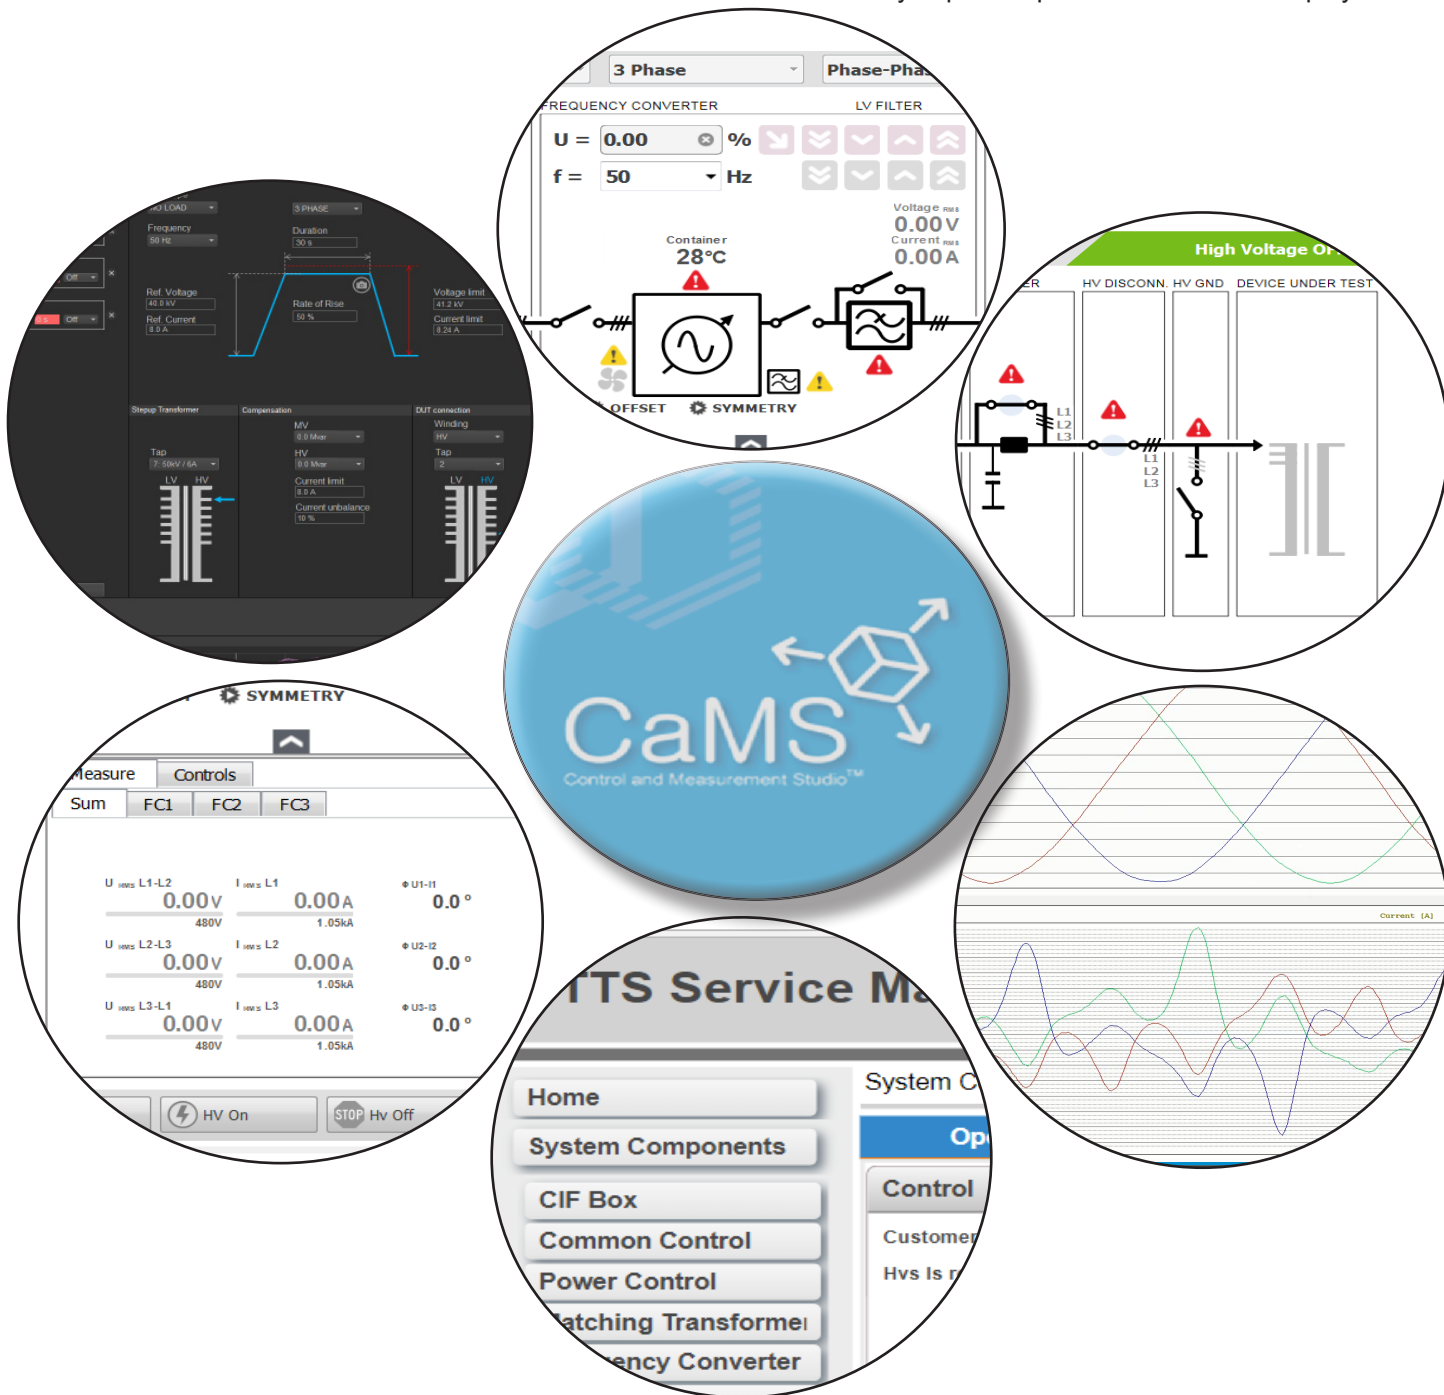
3 Phase
Phase-Pha
FREQUENCY CONVERTER
LV FILTER
U = 0.00 %
f = 50 Hz
Voltage RMS
0.00 V
Current RMS
0.00 A
Container
28°C
OFFSET
SYMMETRY

NO LOAD
3 PHASE
Frequency
50 Hz
Duration
30 s
Ref. Voltage
40.0 kV
Ref. Current
8.0 A
Rate of Rise
50 %
Voltage limit
41.2 kV
Current limit
8.24 A
Off
Off
Stepup Transformer
Compensation
DUT connection
MV
0.0 Mvar
HV
0.0 Mvar
Current limit
8.0 A
Current unbalance
10 %
Winding
HV
Tap
2
Tap
7: 50kV / 6A
LV HV
LV HV

High Voltage On
ER
HV DISCONN.
HV GND
DEVICE UNDER TEST
L1
L2
L3
L1
L2
L3

CaMS
Control and Measurement Studio™

SYMMETRY
Measure
Controls
Sum
FC1
FC2
FC3
U RMS L1-L2
0.00 V
480V
I RMS L1
0.00 A
1.05kA
Φ U1-I1
0.0 °
U RMS L2-L3
0.00 V
480V
I RMS L2
0.00 A
1.05kA
Φ U2-I2
0.0 °
U RMS L3-L1
0.00 V
480V
I RMS L3
0.00 A
1.05kA
Φ U3-I3
0.0 °
HV On
STOP Hv Off

Current [A]

TTS Service Ma
Home
System Components
CIF Box
Common Control
Power Control
atching Transforme
ency Converter
System C
Op
Control
Custome
Hvs Is r